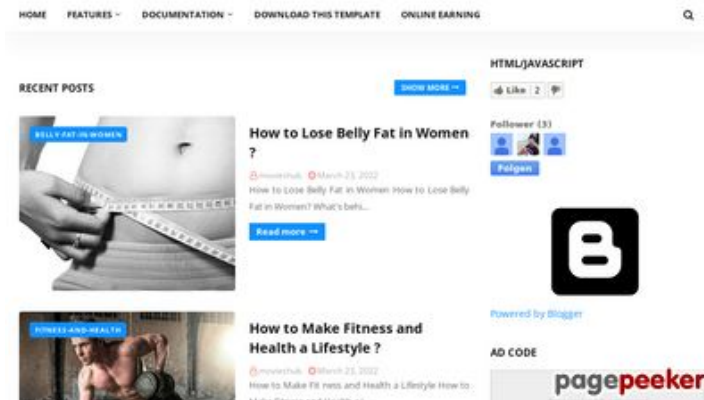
HOME FEATURES ˅ DOCUMENTATION ˅ DOWNLOAD THIS TEMPLATE ONLINE EARNING

RECENT POSTS

SHOW MORE →

BELLY-FAT-IN-WOMEN

How to Lose Belly Fat in Women ?

moviezhub March 23, 2022

How to Lose Belly Fat in Women How to Lose Belly Fat in Women? What's behi...

Read more →

FITNESS-AND-HEALTH

How to Make Fitness and Health a Lifestyle ?

moviezhub March 23, 2022

How to Make Fit ness and Health a Lifestyle How to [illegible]

HTML/JAVASCRIPT

Like 2

Follower (3)

Folgen

Powered by Blogger

AD CODE

pagepeeker